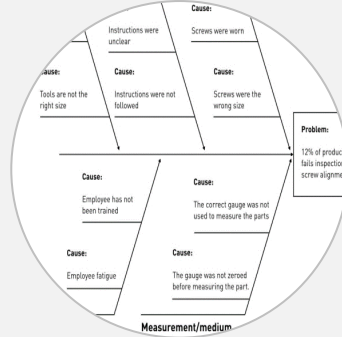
Cause:

Instructions were unclear

Screws were worn

Cause:

Tools are not the right size

Cause:

Instructions were not followed

Cause:

Screws were the wrong size

Problem:

12% of produc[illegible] fails inspection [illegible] screw alignme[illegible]

Cause:

Employee has not been trained

Cause:

The correct gauge was not used to measure the parts

Cause:

Employee fatigue

Cause:

The gauge was not zeroed before measuring the part.

Measurement/medium